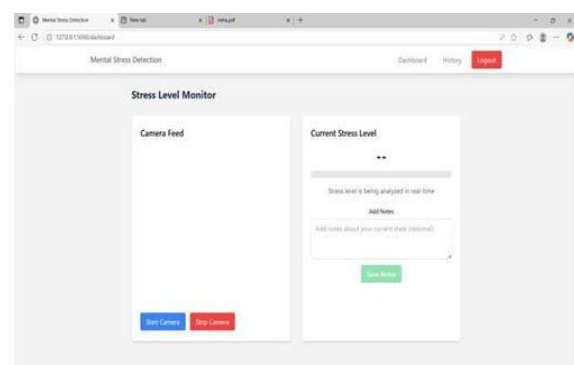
Mental Stress Detection × New tab × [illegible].pdf × +

127.0.0.1:5000/dashboard

Mental Stress Detection

Dashboard History Logout

Stress Level Monitor

Camera Feed

Start Camera Stop Camera

Current Stress Level

--

Stress level is being analyzed in real-time

Add Notes

Add notes about your current state (optional)

Save Notes